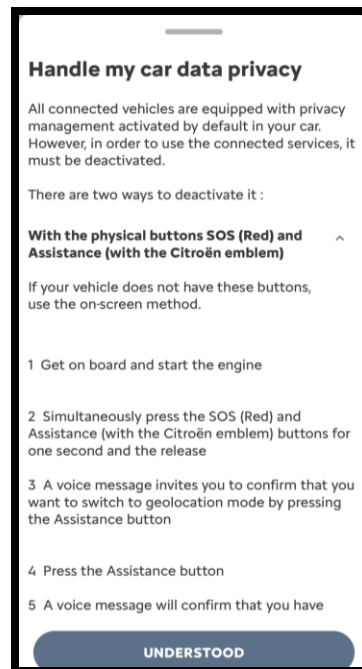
Handle my car data privacy

All connected vehicles are equipped with privacy management activated by default in your car. However, in order to use the connected services, it must be deactivated.

There are two ways to deactivate it :

With the physical buttons SOS (Red) and Assistance (with the Citroën emblem)

If your vehicle does not have these buttons, use the on-screen method.

1 Get on board and start the engine

2 Simultaneously press the SOS (Red) and Assistance (with the Citroën emblem) buttons for one second and the release

3 A voice message invites you to confirm that you want to switch to geolocation mode by pressing the Assistance button

4 Press the Assistance button

5 A voice message will confirm that you have

UNDERSTOOD